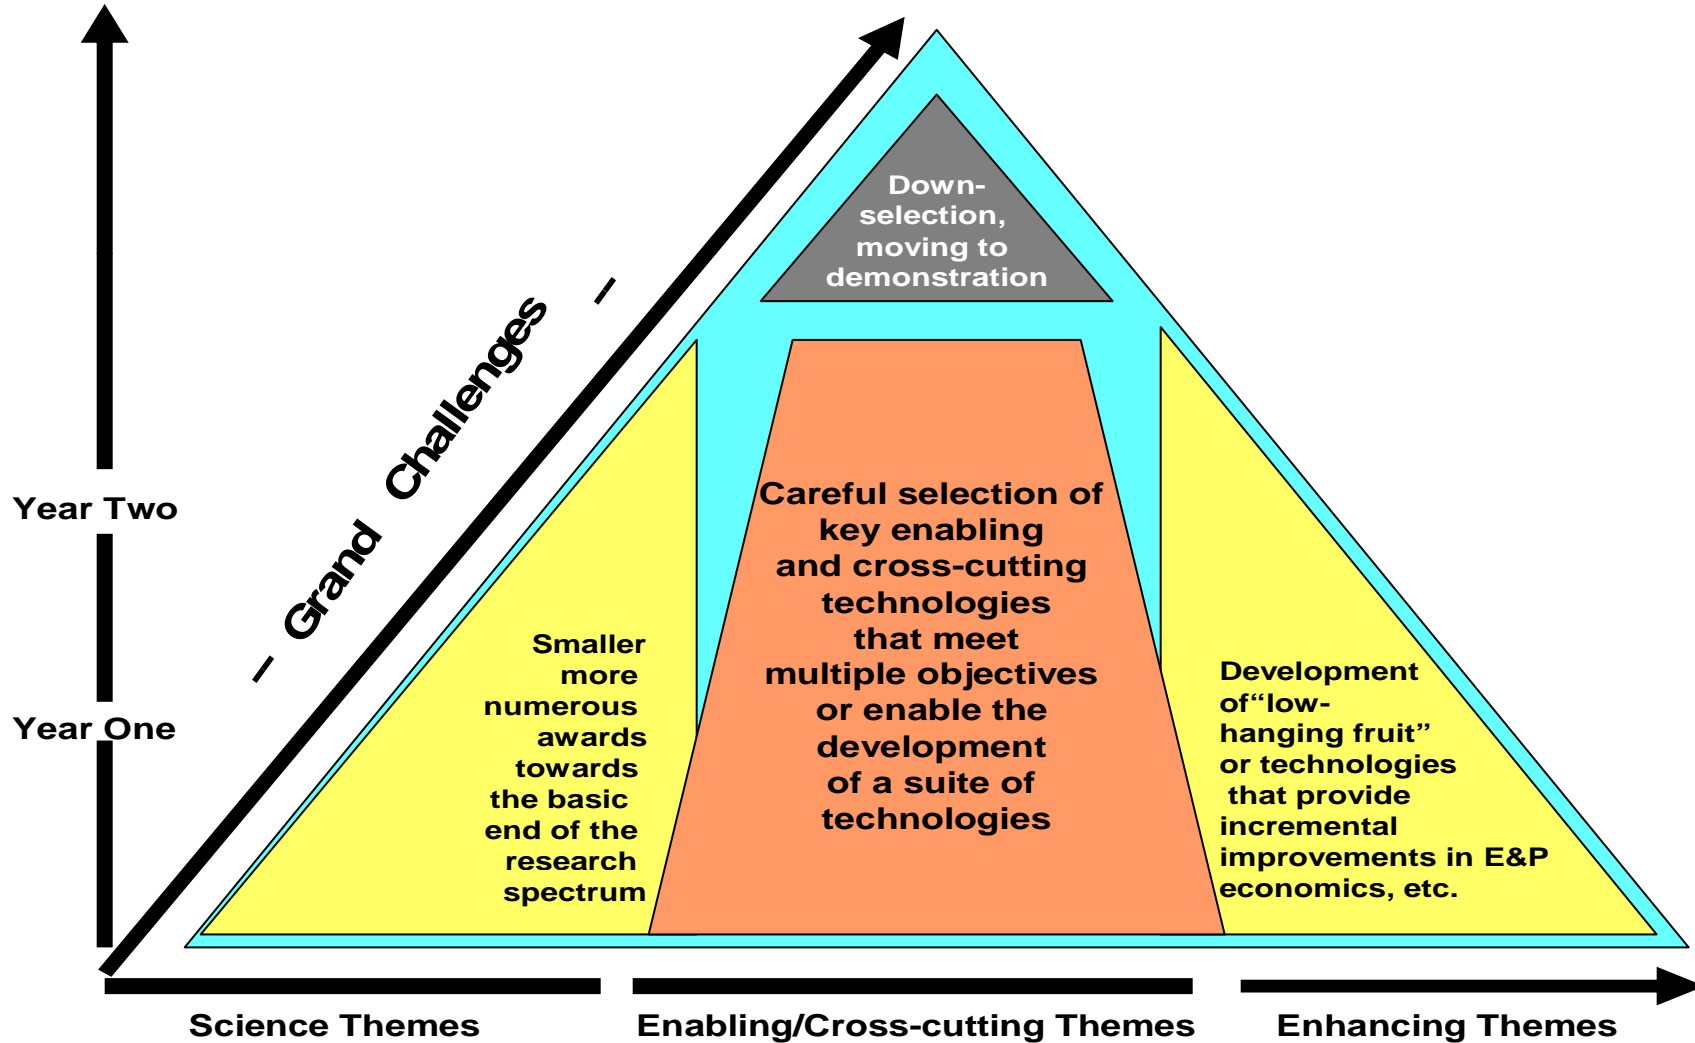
Year Two

Year One

– Grand Challenges –

Down-selection, moving to demonstration

Smaller more numerous awards towards the basic end of the research spectrum

Careful selection of key enabling and cross-cutting technologies that meet multiple objectives or enable the development of a suite of technologies

Development of"low-hanging fruit" or technologies that provide incremental improvements in E&P economics, etc.

Science Themes

Enabling/Cross-cutting Themes

Enhancing Themes